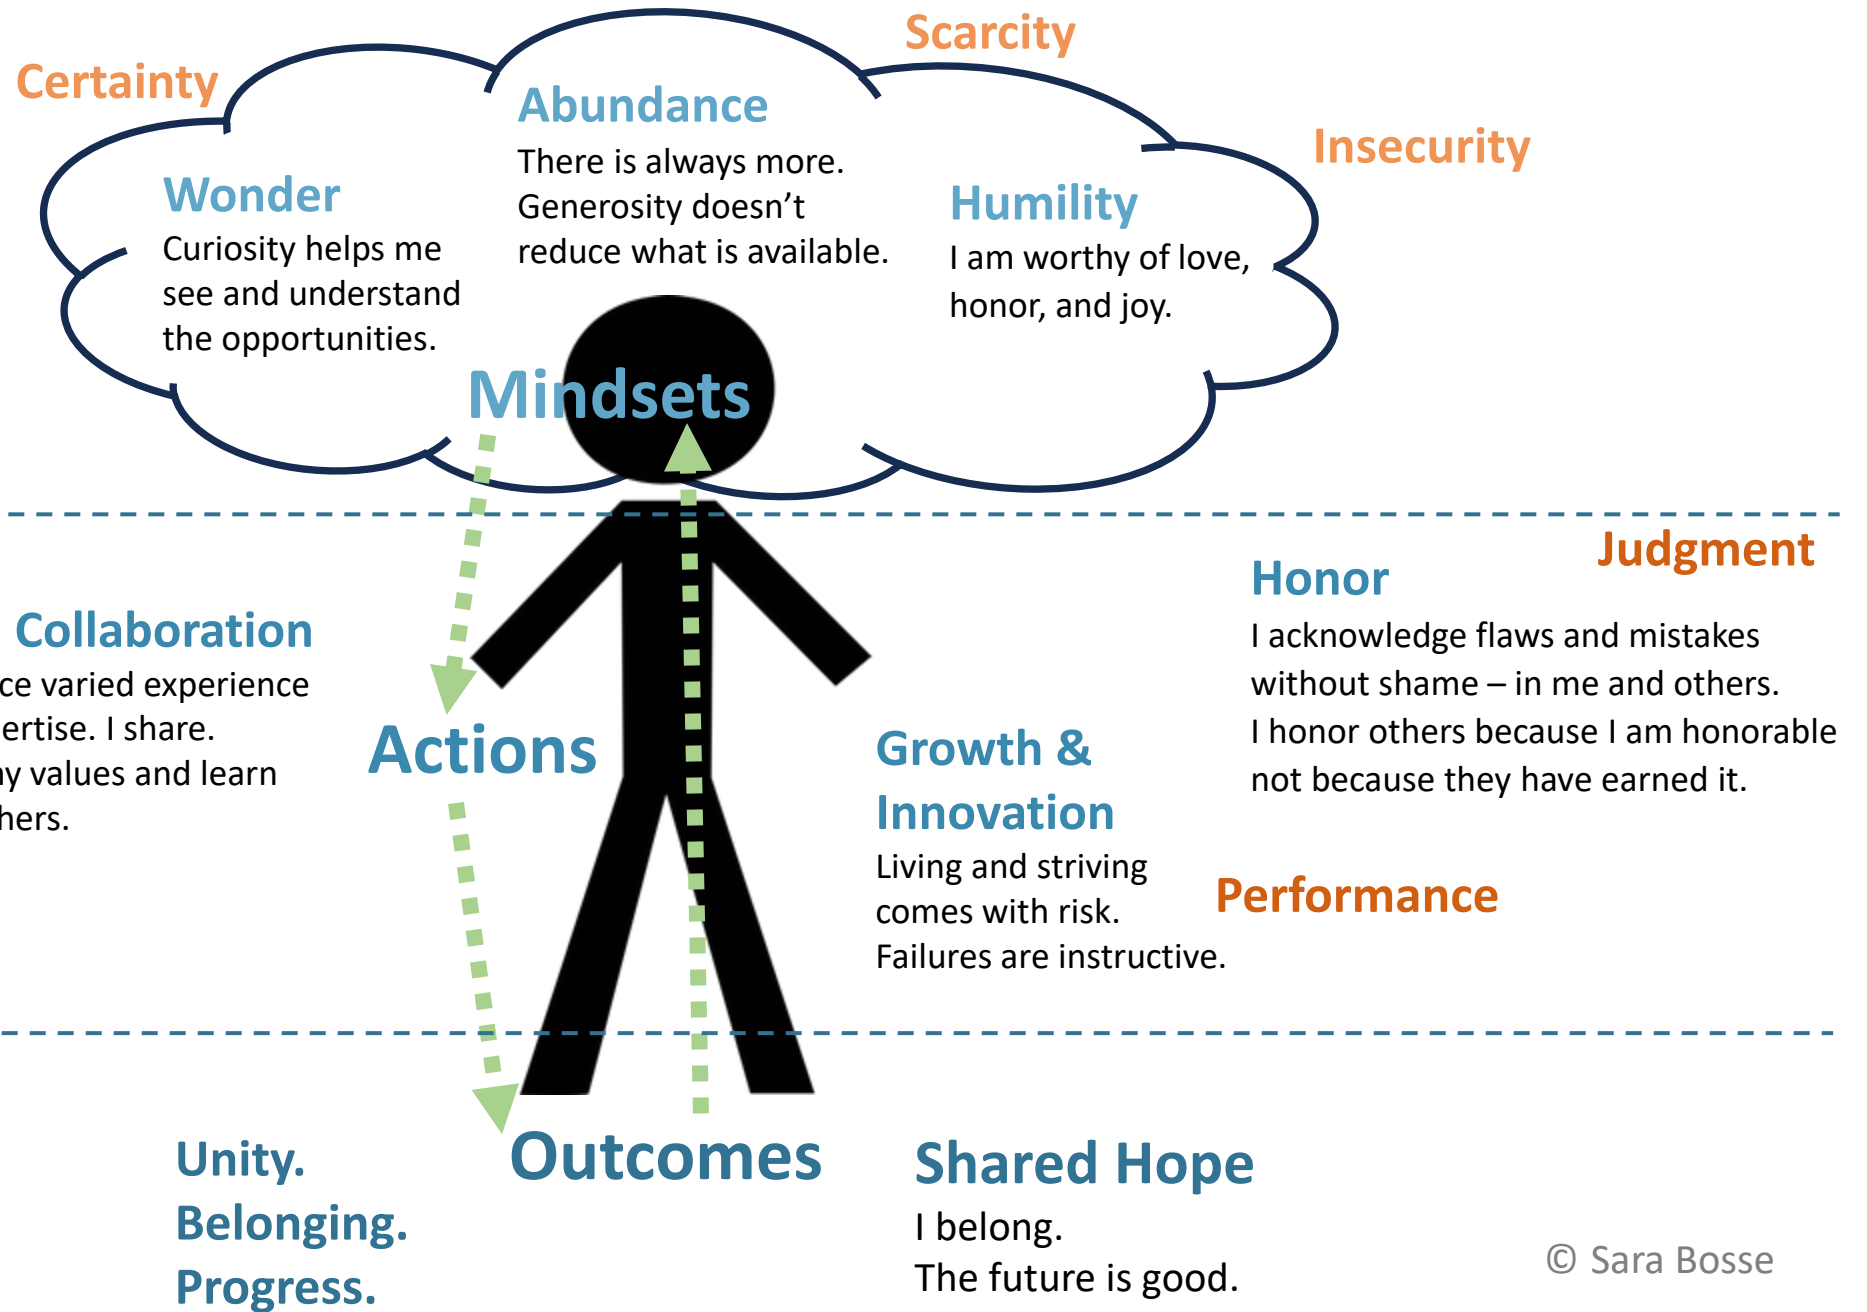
Certainty

Scarcity

Insecurity

Abundance
There is always more. Generosity doesn't reduce what is available.

Wonder
Curiosity helps me see and understand the opportunities.

Humility
I am worthy of love, honor, and joy.

Mindsets

Judgment

Honor
I acknowledge flaws and mistakes without shame – in me and others.
I honor others because I am honorable not because they have earned it.

Collaboration
ce varied experience ertise. I share. y values and learn hers.

Actions

Growth & Innovation
Living and striving comes with risk. Failures are instructive.

Performance

Unity. Belonging. Progress.

Outcomes

Shared Hope
I belong.
The future is good.

© Sara Bosse